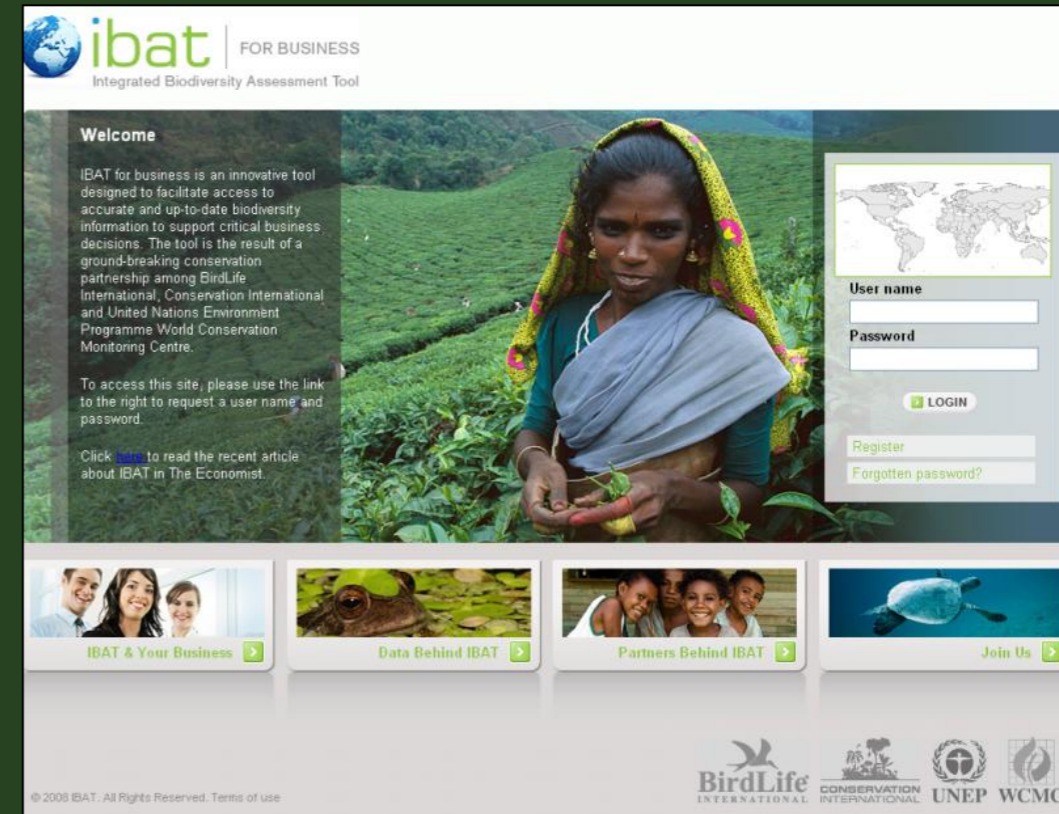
ibat | FOR BUSINESS
Integrated Biodiversity Assessment Tool

Welcome

IBAT for business is an innovative tool designed to facilitate access to accurate and up-to-date biodiversity information to support critical business decisions. The tool is the result of a ground-breaking conservation partnership among BirdLife International, Conservation International and United Nations Environment Programme World Conservation Monitoring Centre.

To access this site, please use the link to the right to request a user name and password.

Click here to read the recent article about IBAT in The Economist.

User name
Password
LOGIN
Register
Forgotten password?

IBAT & Your Business
Data Behind IBAT
Partners Behind IBAT
Join Us

© 2008 IBAT. All Rights Reserved. Terms of use

BirdLife INTERNATIONAL
CONSERVATION INTERNATIONAL
UNEP
WCMC